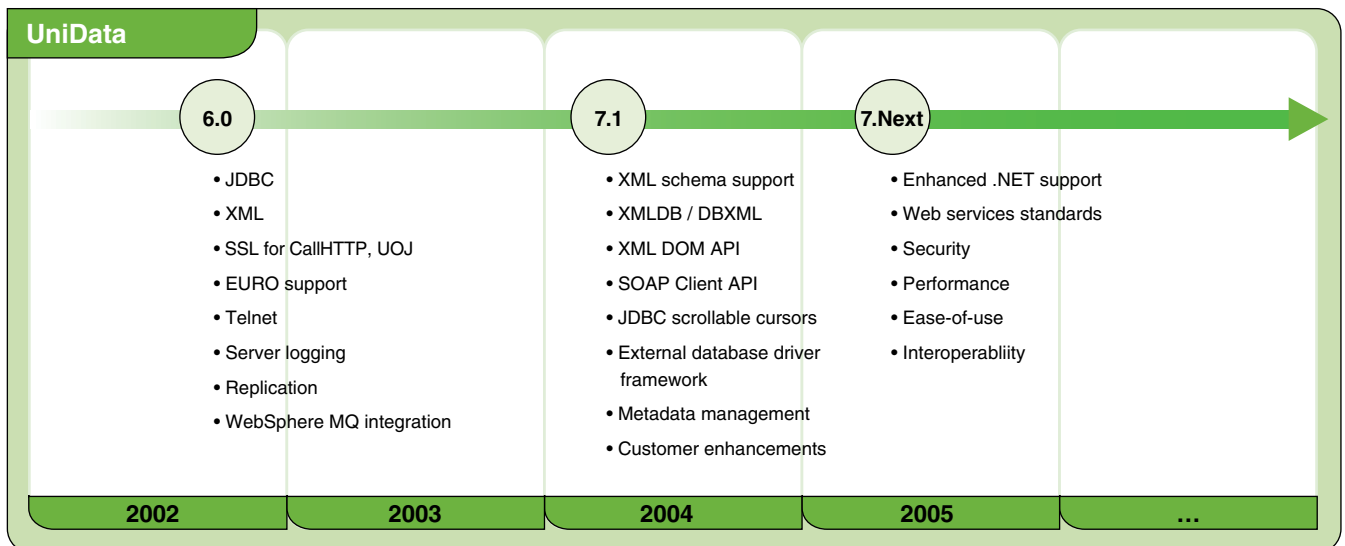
UniData

6.0

7.1

7.Next

• JDBC
• XML
• SSL for CallHTTP, UOJ
• EURO support
• Telnet
• Server logging
• Replication
• WebSphere MQ integration

• XML schema support
• XMLDB / DBXML
• XML DOM API
• SOAP Client API
• JDBC scrollable cursors
• External database driver framework
• Metadata management
• Customer enhancements

• Enhanced .NET support
• Web services standards
• Security
• Performance
• Ease-of-use
• Interoperabliity

2002

2003

2004

2005

...